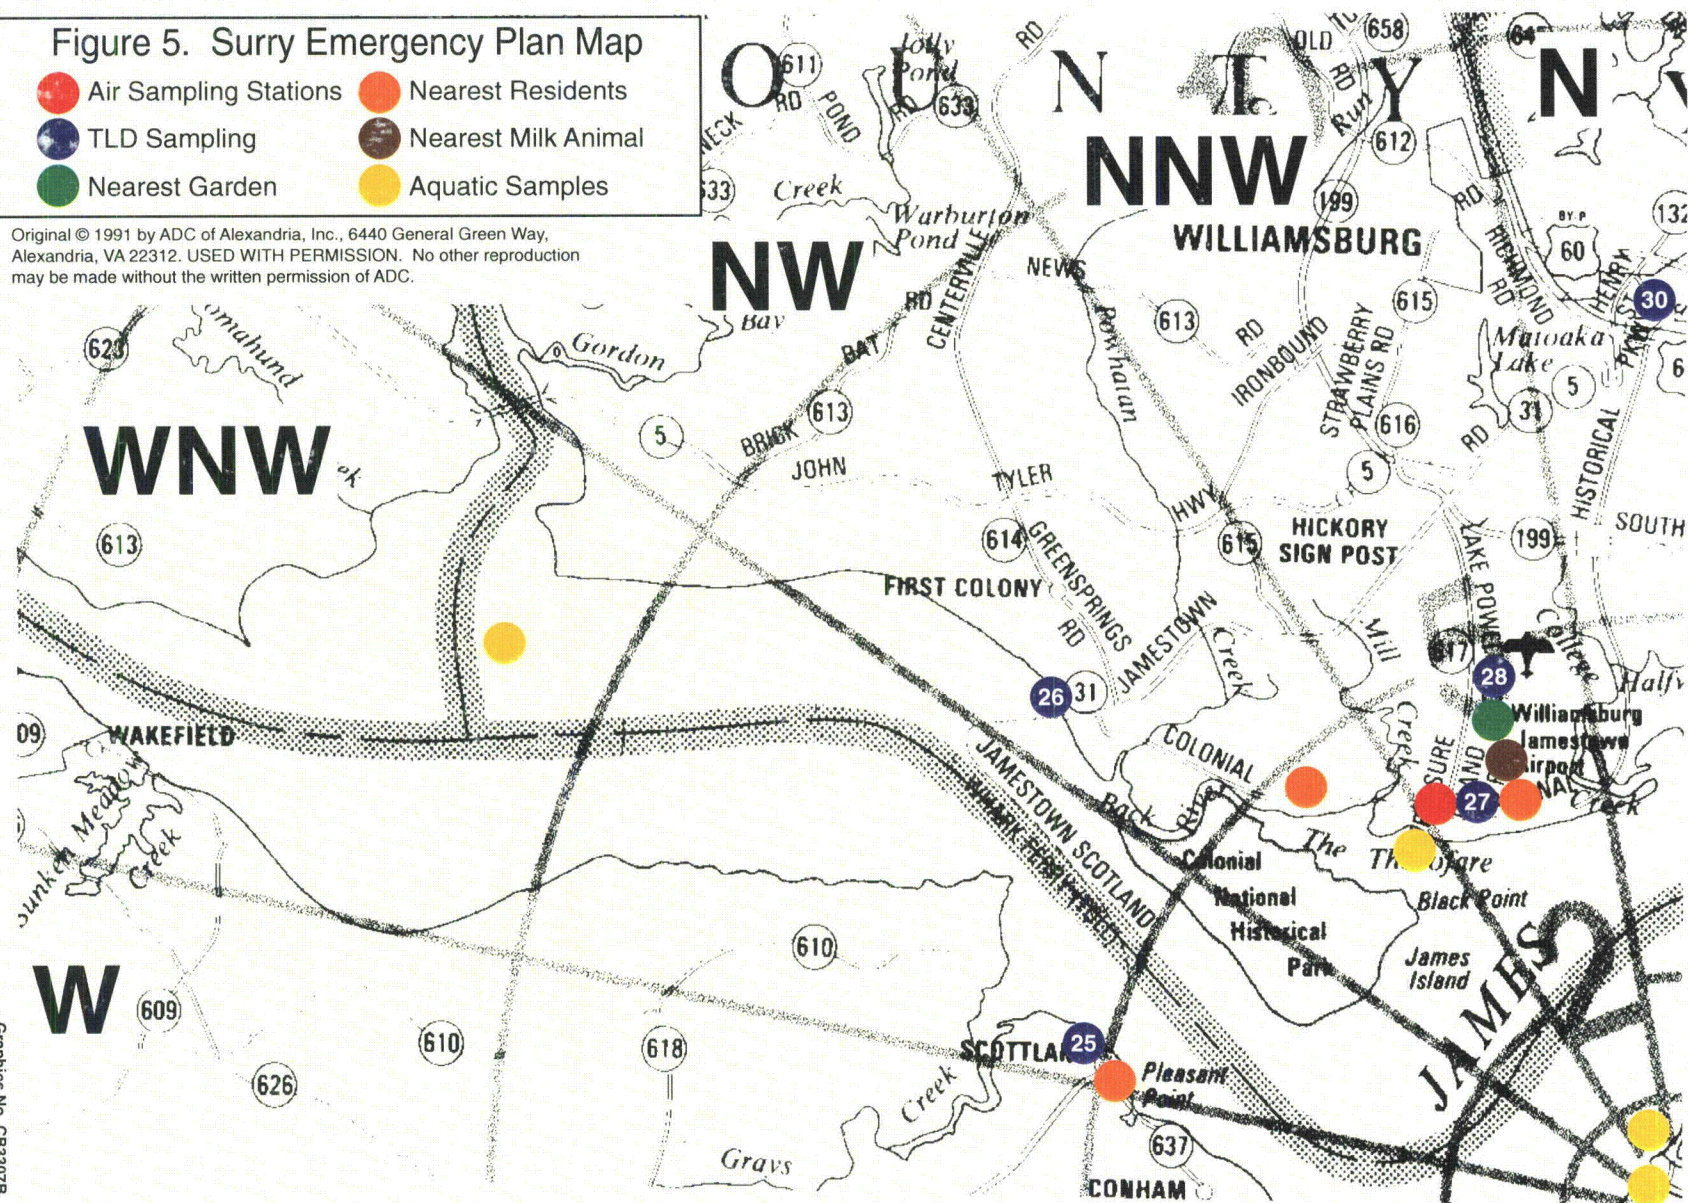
Figure 5. Surry Emergency Plan Map

Air Sampling Stations
Nearest Residents
TLD Sampling
Nearest Milk Animal
Nearest Garden
Aquatic Samples

Original © 1991 by ADC of Alexandria, Inc., 6440 General Green Way, Alexandria, VA 22312. USED WITH PERMISSION. No other reproduction may be made without the written permission of ADC.

O U N T Y N
NNW
NW
WNW
W

611 RD POND Jolly Pond 633 RD NECK 633 Creek Warburton Pond CENTERVILLE RD OLD 658 RD Run 612 199 WILLIAMSBURG RD RICHMOND RD 60 132 HENRY ST 30 NEWS Powhatan 613 RD IRONBOUND 615 STRAWBERRY PLAINS RD Matoaka Lake 5 PKWY 6 31 616 RD HISTORICAL 5 Bay Gordon BAT RD 613 BRICK 5 JOHN 623 mahund 613 TYLER HWY 614 GREENSPRINGS RD 615 HICKORY SIGN POST LAKE POWELL 199 SOUTH FIRST COLONY JAMESTOWN Creek Mill 617 College 28 Half 26 31 Williamsburg Jamestown Airport COLONIAL Creek SURE LAND 27 NAL Creek Back River The Thorofare Black Point Colonial National Historical Park James Island JAMESTOWN SCOTLAND WHARF FERRY 09 WAKEFIELD Sunken Meadow Creek 610 609 610 618 626 SCOTTLAND 25 Pleasant Point Creek 637 Grays CONHAM JAMES

Graphics No. CB3307B